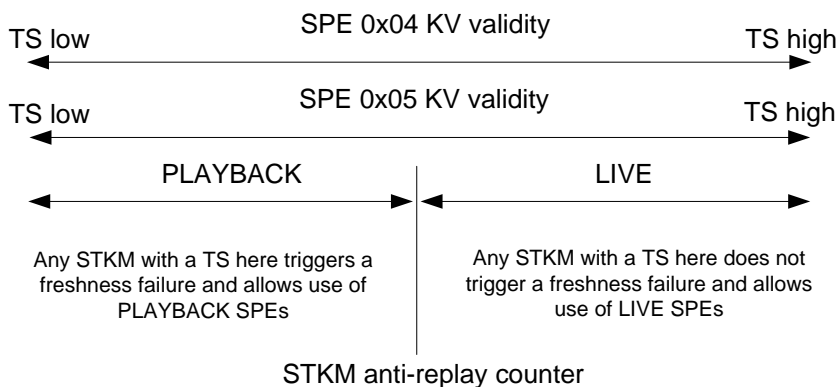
SPE 0x04 KV validity
TS low
TS high

SPE 0x05 KV validity
TS low
TS high

PLAYBACK

LIVE

Any STKM with a TS here triggers a freshness failure and allows use of PLAYBACK SPEs

Any STKM with a TS here does not trigger a freshness failure and allows use of LIVE SPEs

STKM anti-replay counter